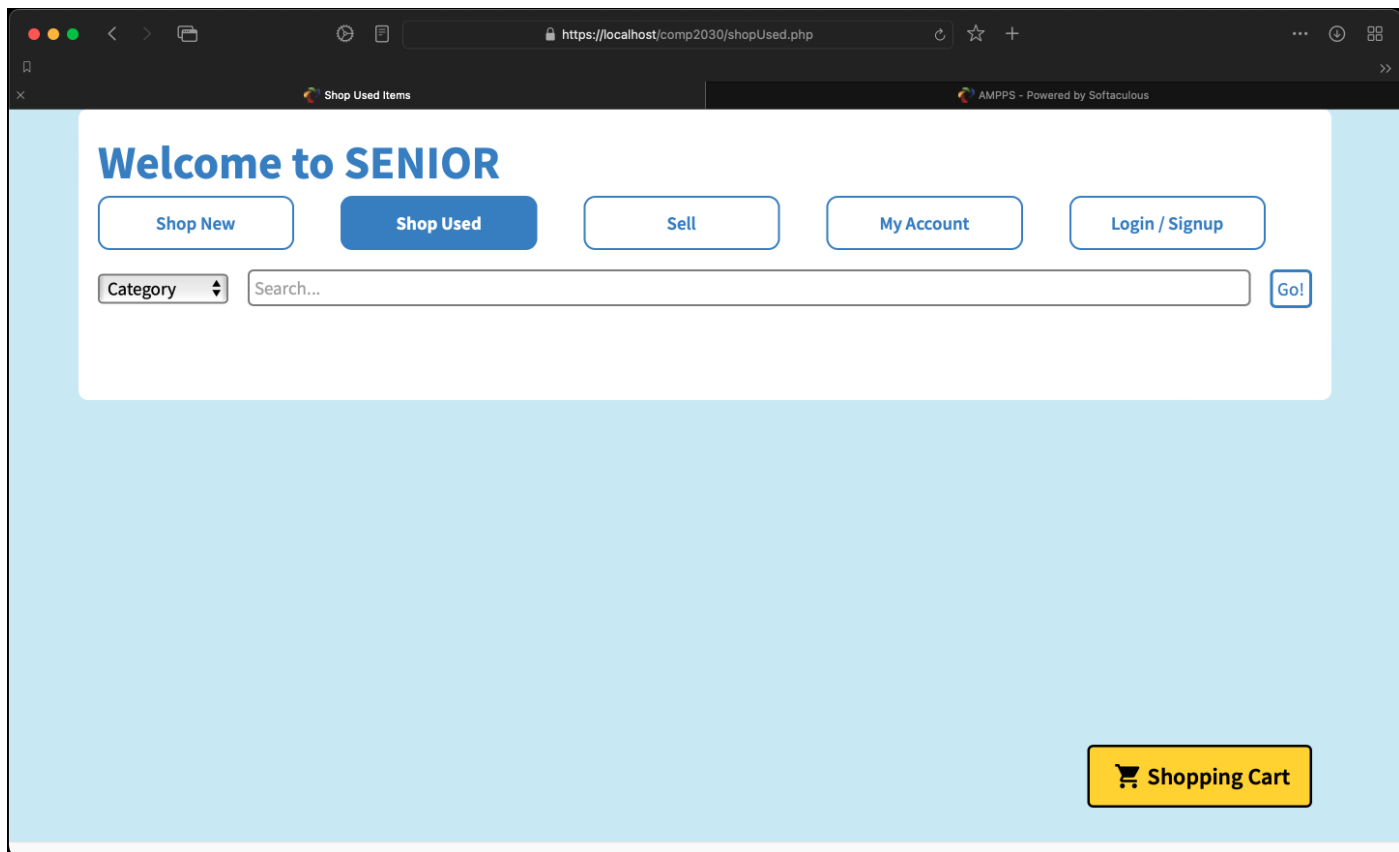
https://localhost/comp2030/shopUsed.php

Shop Used Items

AMPPS - Powered by Softaculous

Welcome to SENIOR

Shop New

Shop Used

Sell

My Account

Login / Signup

Category

Search...

Go!

Shopping Cart